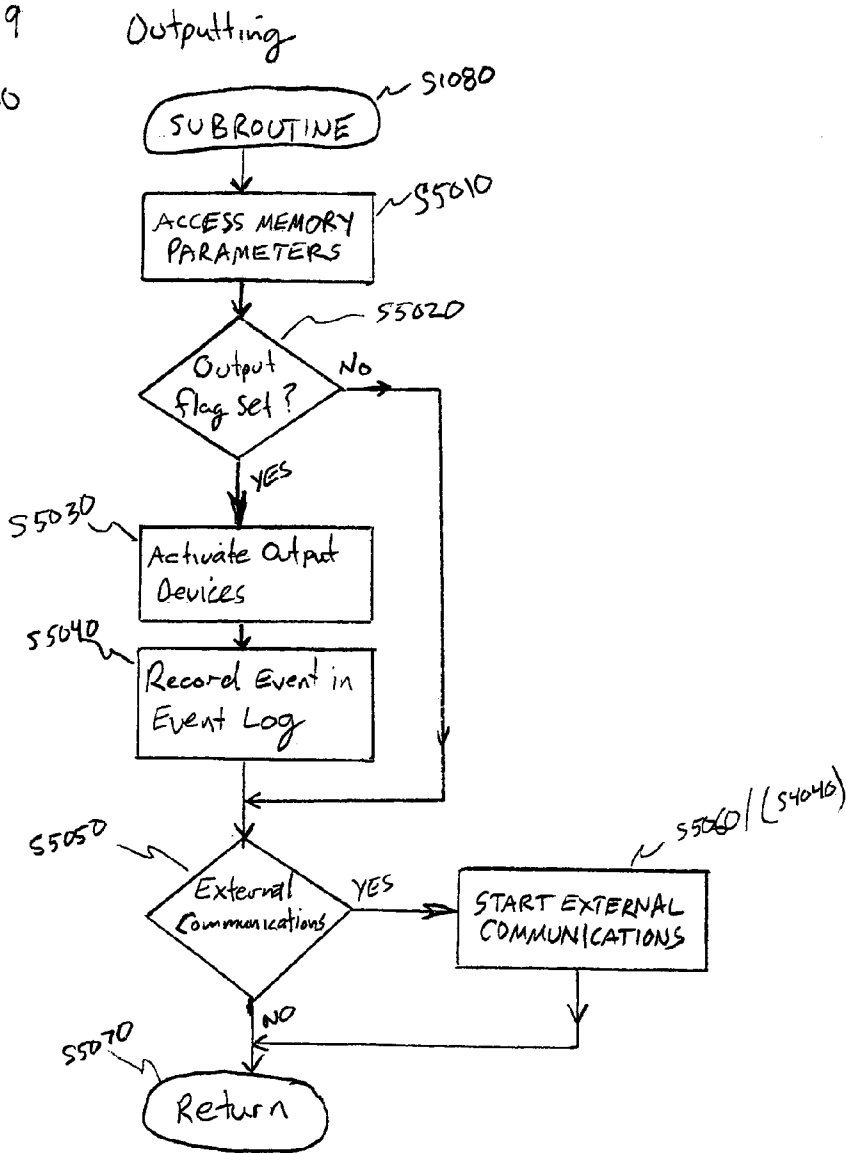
9 Outputting

0

S1080

SUBROUTINE

S5010

ACCESS MEMORY PARAMETERS

S5020

Output flag set?

No

YES

S5030

Activate Output Devices

S5040

Record Event in Event Log

S5050

External Communications

YES

S5060 / (S4040)

START EXTERNAL COMMUNICATIONS

NO

S5070

Return